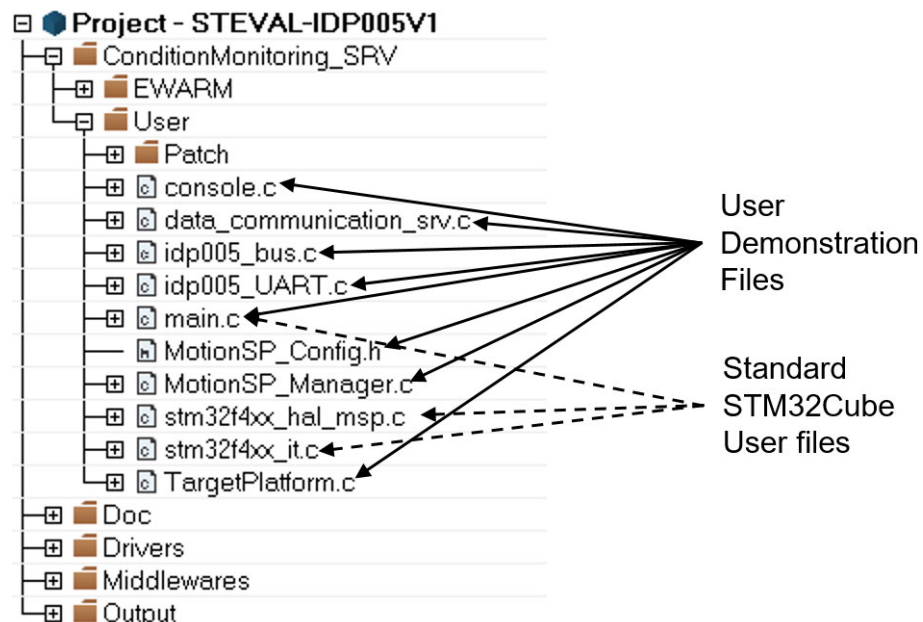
Project - STEVAL-IDP005V1
ConditionMonitoring_SRV
EWARM
User
Patch
console.c
data_communication_srv.c
idp005_bus.c
idp005_UART.c
main.c
MotionSP_Config.h
MotionSP_Manager.c
stm32f4xx_hal_msp.c
stm32f4xx_it.c
TargetPlatform.c
Doc
Drivers
Middlewares
Output

User Demonstration Files

Standard STM32Cube User files